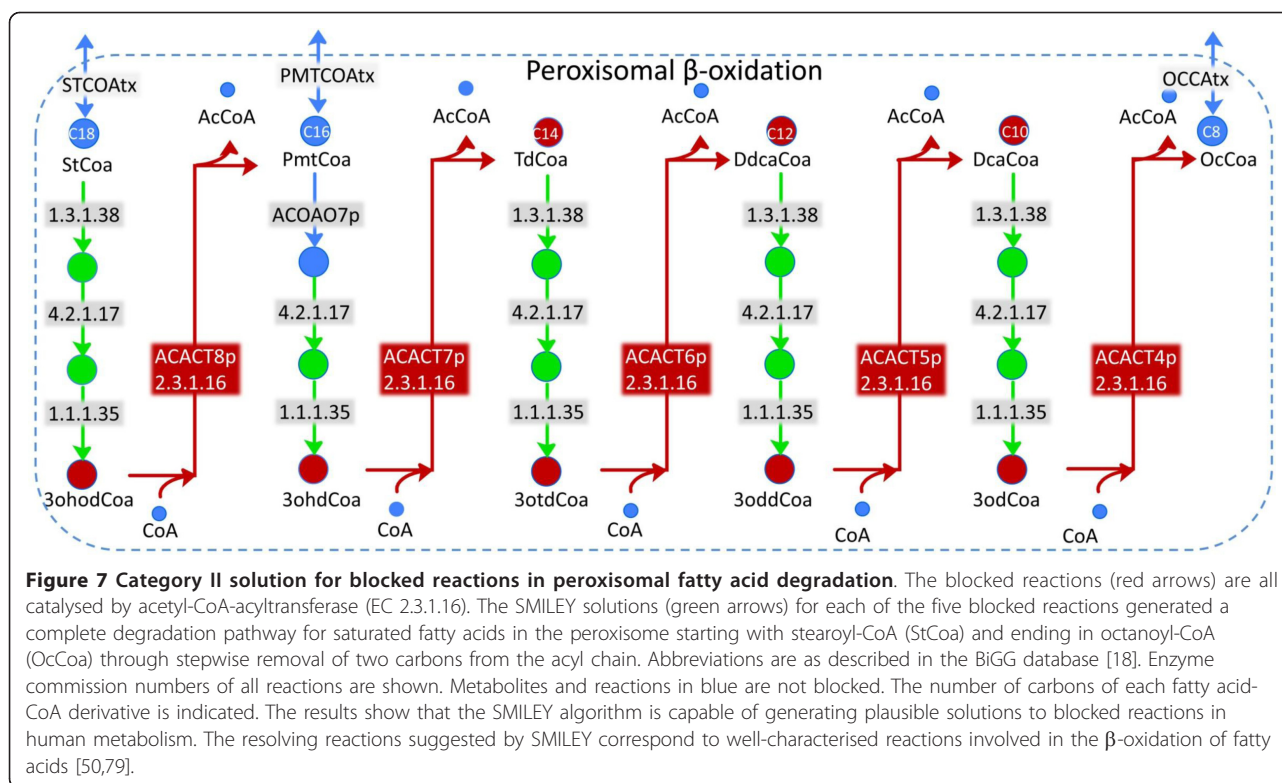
Peroxisomal β-oxidation

STCOAtx
C18
StCoa
AcCoA
PMTCOAtx
C16
PmtCoa
AcCoA
C14
TdCoa
AcCoA
C12
DdcaCoa
AcCoA
C10
DcaCoa
AcCoA
OCCAtx
C8
OcCoa

1.3.1.38
4.2.1.17
1.1.1.35
3ohodCoa
CoA
ACACT8p
2.3.1.16
ACOAO7p
4.2.1.17
1.1.1.35
3ohdCoa
CoA
ACACT7p
2.3.1.16
1.3.1.38
4.2.1.17
1.1.1.35
3otdCoa
CoA
ACACT6p
2.3.1.16
1.3.1.38
4.2.1.17
1.1.1.35
3oddCoa
CoA
ACACT5p
2.3.1.16
1.3.1.38
4.2.1.17
1.1.1.35
3odCoa
CoA
ACACT4p
2.3.1.16

**Figure 7 Category II solution for blocked reactions in peroxisomal fatty acid degradation**. The blocked reactions (red arrows) are all catalysed by acetyl-CoA-acyltransferase (EC 2.3.1.16). The SMILEY solutions (green arrows) for each of the five blocked reactions generated a complete degradation pathway for saturated fatty acids in the peroxisome starting with stearoyl-CoA (StCoa) and ending in octanoyl-CoA (OcCoa) through stepwise removal of two carbons from the acyl chain. Abbreviations are as described in the BiGG database [18]. Enzyme commission numbers of all reactions are shown. Metabolites and reactions in blue are not blocked. The number of carbons of each fatty acid-CoA derivative is indicated. The results show that the SMILEY algorithm is capable of generating plausible solutions to blocked reactions in human metabolism. The resolving reactions suggested by SMILEY correspond to well-characterised reactions involved in the β-oxidation of fatty acids [50,79].